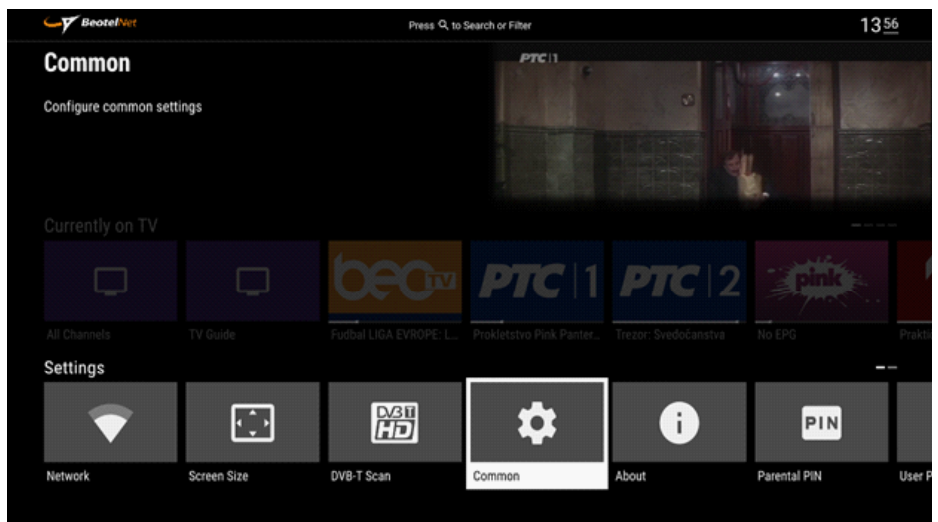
BeotelNet

Press to Search or Filter

13 56

Common

Configure common settings

РТС 1

Currently on TV

beo TV

РТС 1

РТС 2

pink

All Channels

TV Guide

Fudbal LIGA EVROPE: L...

Prokletstvo Pink Panter...

Trezor: Svedočanstva

No EPG

Prakti

Settings

DVB T HD

PIN

Network

Screen Size

DVB-T Scan

Common

About

Parental PIN

User P